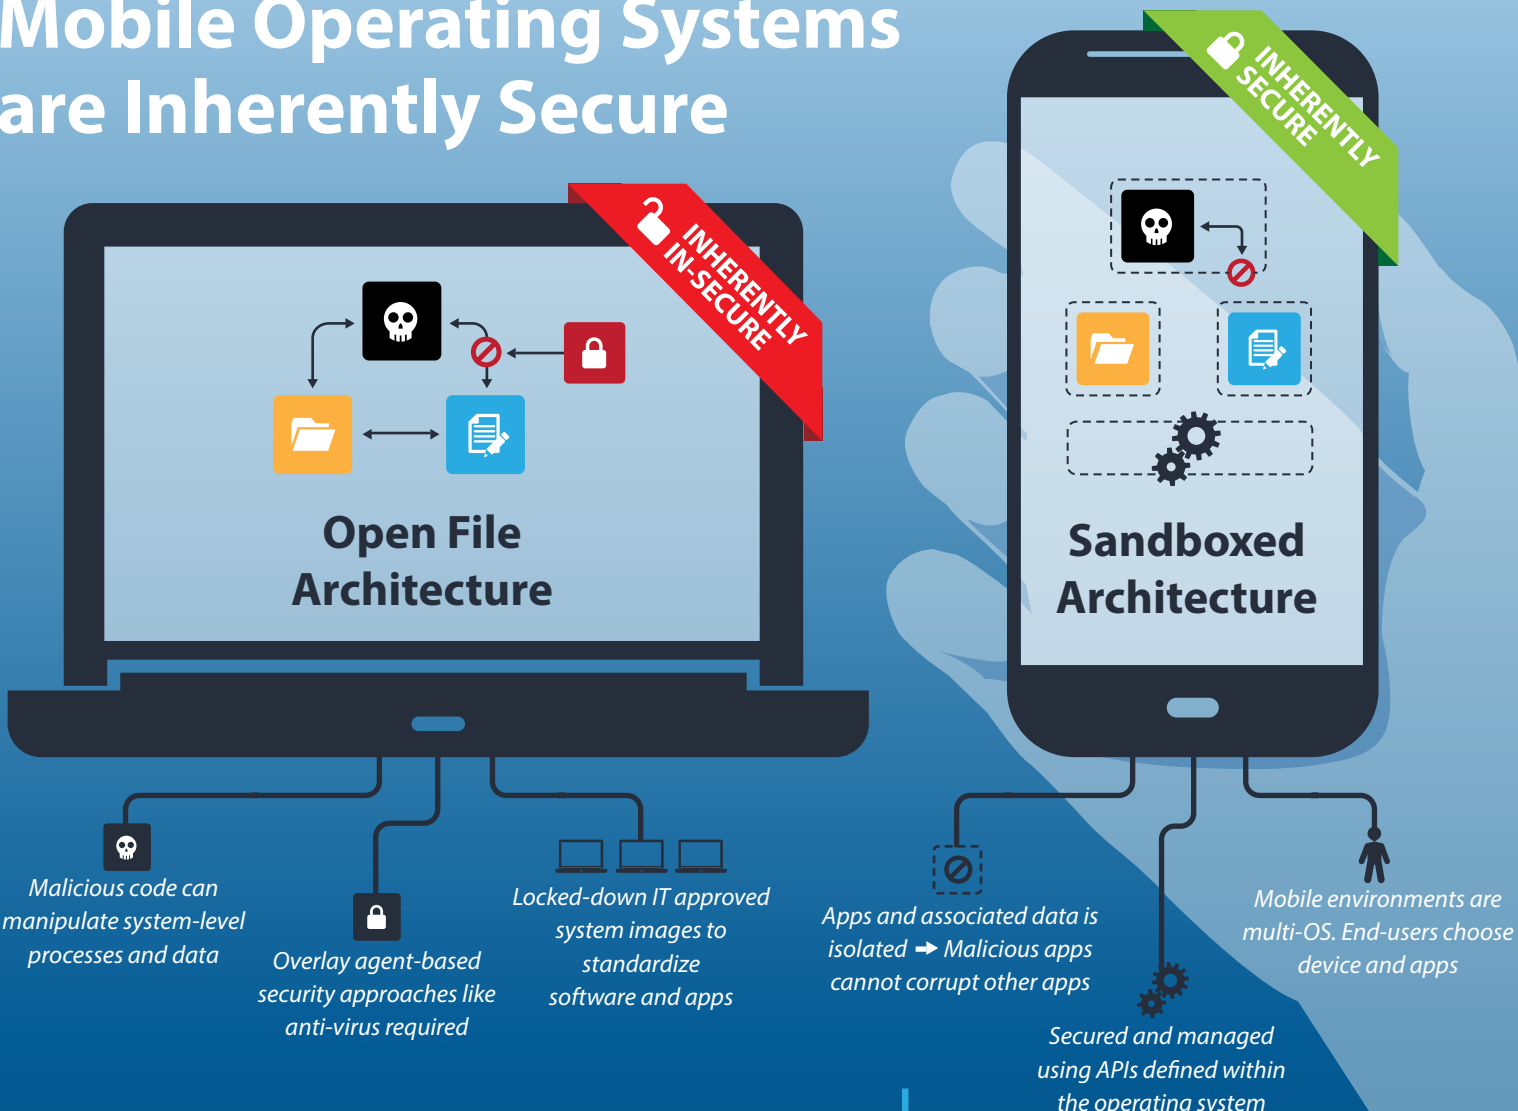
Mobile Operating Systems are Inherently Secure

INHERENTLY IN-SECURE

Open File Architecture

INHERENTLY SECURE

Sandboxed Architecture

Malicious code can manipulate system-level processes and data

Overlay agent-based security approaches like anti-virus required

Locked-down IT approved system images to standardize software and apps

Apps and associated data is isolated ➔ Malicious apps cannot corrupt other apps

Secured and managed using APIs defined within the operating system

Mobile environments are multi-OS. End-users choose device and apps